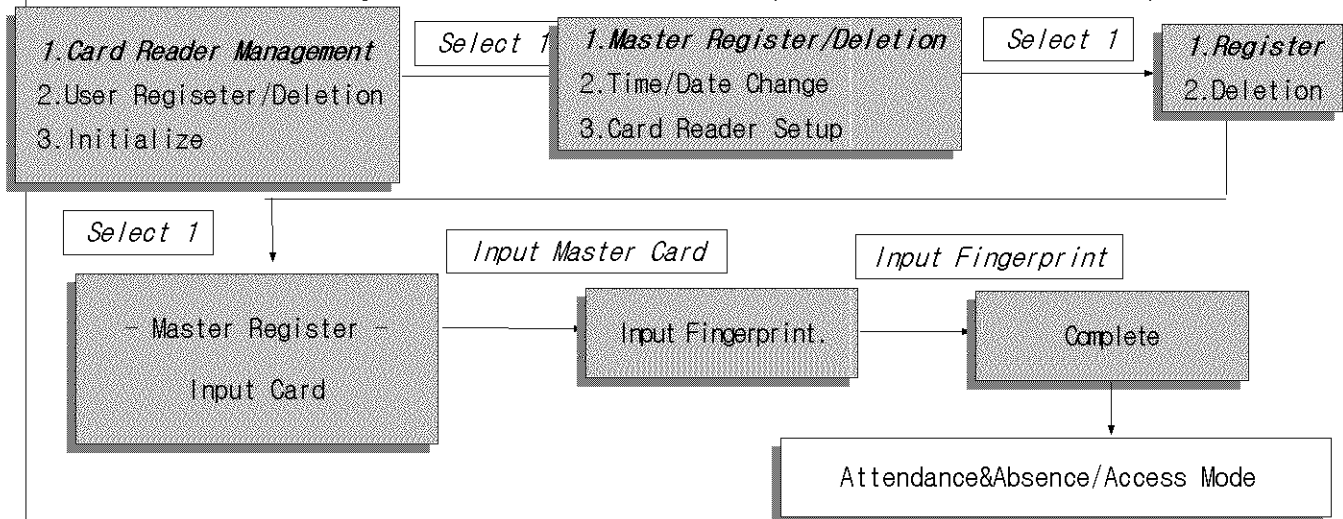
1.Card Reader Management
2.User Regiseter/Deletion
3.Initialize

Select 1

1.Master Register/Deletion
2.Time/Date Change
3.Card Reader Setup

Select 1

1.Register
2.Deletion

Select 1

- Master Register -
Input Card

Input Master Card

Input Fingerprint.

Input Fingerprint

Complete

Attendance&Absence/Access Mode